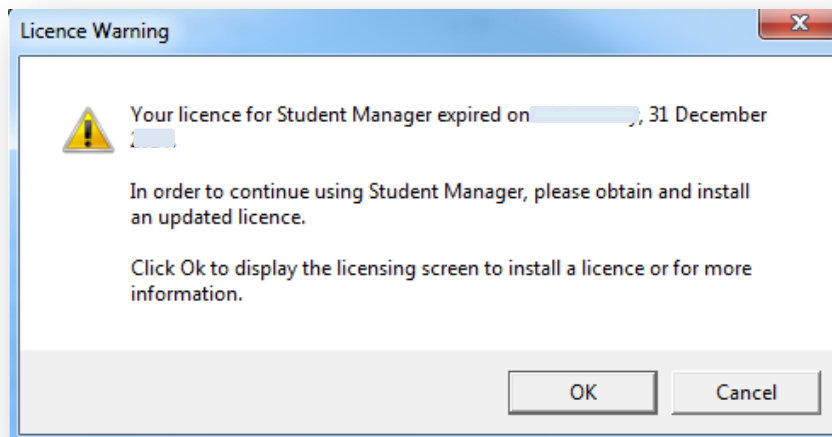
Licence Warning

Your licence for Student Manager expired on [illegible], 31 December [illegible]

In order to continue using Student Manager, please obtain and install an updated licence.

Click Ok to display the licensing screen to install a licence or for more information.

OK

Cancel